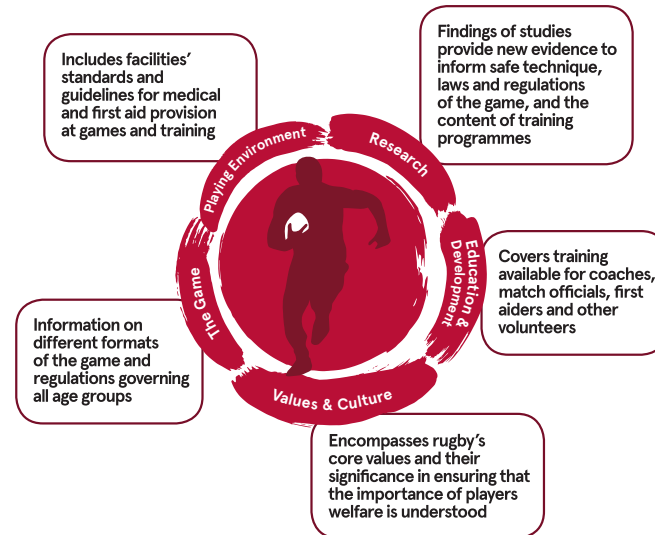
Includes facilities' standards and guidelines for medical and first aid provision at games and training

Findings of studies provide new evidence to inform safe technique, laws and regulations of the game, and the content of training programmes

Playing Environment

Research

Education & Development

Covers training available for coaches, match officials, first aiders and other volunteers

The Game

Information on different formats of the game and regulations governing all age groups

Values & Culture

Encompasses rugby's core values and their significance in ensuring that the importance of players welfare is understood